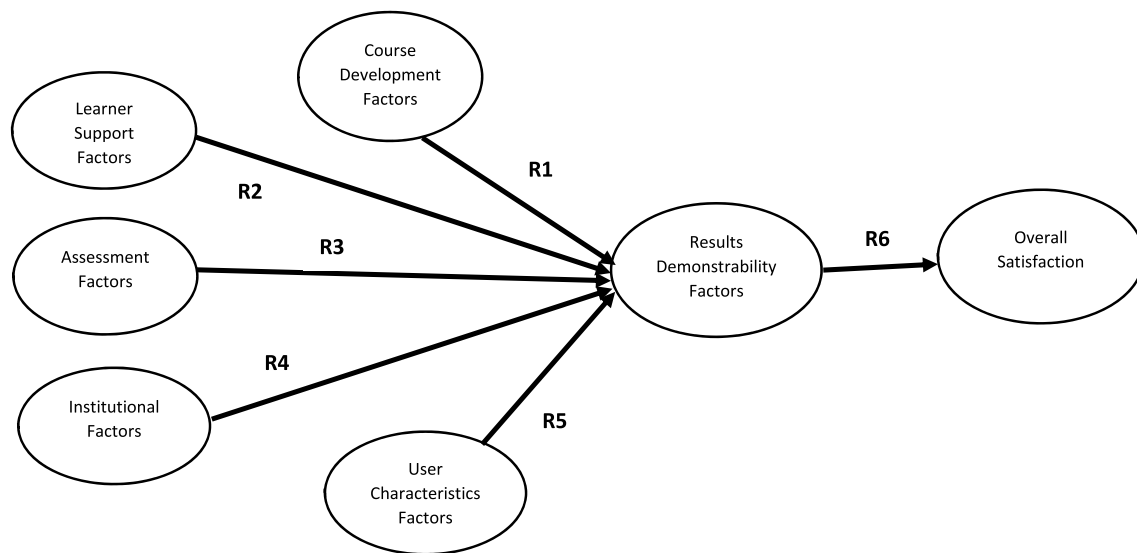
Course Development Factors

Learner Support Factors

R1

R2

Assessment Factors

R3

Results Demonstrability Factors

R6

Overall Satisfaction

R4

Institutional Factors

R5

User Characteristics Factors